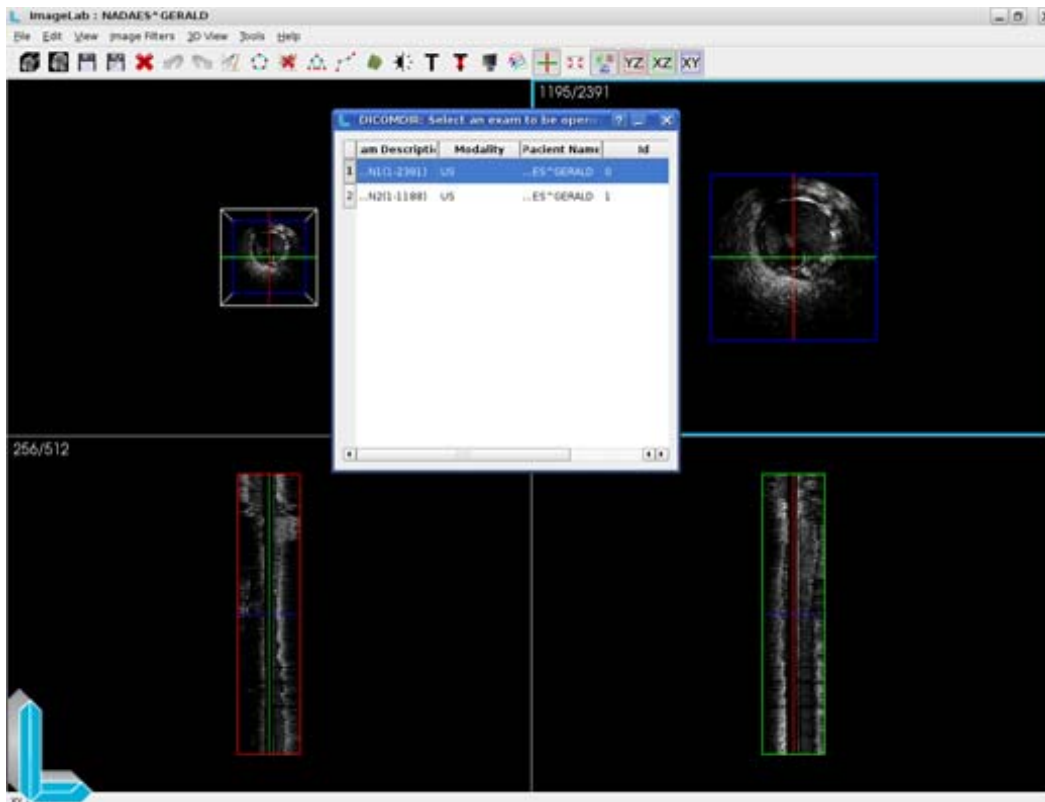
ImageLab : NADAES^GERALD

File Edit View Image Filters 3D View Tools Help

YZ XZ XY

1195/2391

DICOMDIR: Select an exam to be ope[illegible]

| | am Descriptio | Modality | Pacient Name | Id |
|---|---|---|---|---|
| 1 | ...N1(1-2391) | US | ...ES^GERALD | 0 |
| 2 | ...N2(1-1108) | US | ...ES^GERALD | 1 |

256/512